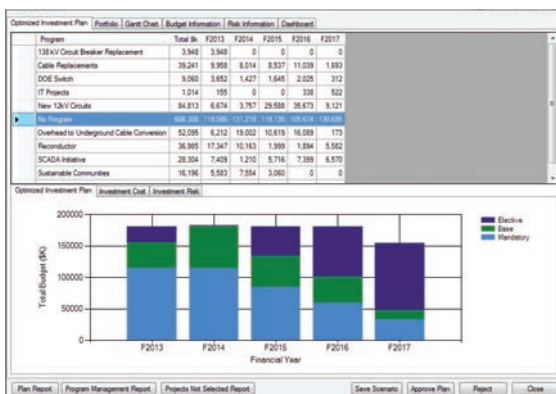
Optimized Investment Plan | Portfolio | Gantt Chart | Budget Information | Risk Information | Dashboard

| Program | Total $k | F2013 | F2014 | F2015 | F2016 | F2017 |
|---|---|---|---|---|---|---|
| 138 kV Circuit Breaker Replacement | 3,948 | 3,948 | 0 | 0 | 0 | 0 |
| Cable Replacements | 39,241 | 9,958 | 8,014 | 8,537 | 11,039 | 1,693 |
| DOE Switch | 9,060 | 3,652 | 1,427 | 1,645 | 2,025 | 312 |
| IT Projects | 1,014 | 155 | 0 | 0 | 338 | 522 |
| New 12kV Circuits | 84,813 | 6,674 | 3,757 | 29,588 | 35,673 | 9,121 |
| No Program | 606,300 | 119,586 | 131,218 | 119,135 | 105,674 | 130,686 |
| Overhead to Underground Cable Conversion | 52,095 | 6,212 | 19,002 | 10,619 | 16,089 | 173 |
| Reconductor | 36,985 | 17,347 | 10,163 | 1,999 | 1,894 | 5,582 |
| SCADA Initiative | 28,304 | 7,409 | 1,210 | 5,716 | 7,399 | 6,570 |
| Sustainable Communities | 16,196 | 5,583 | 7,554 | 3,060 | 0 | 0 |

Optimized Investment Plan | Investment Cost | Investment Risk

200000
150000
100000
50000
0
Total Budget ($K)
F2013 F2014 F2015 F2016 F2017
Financial Year
Elective
Base
Mandatory

Plan Report | Program Management Report | Projects Not Selected Report | Save Scenario | Approve Plan | Reject | Close